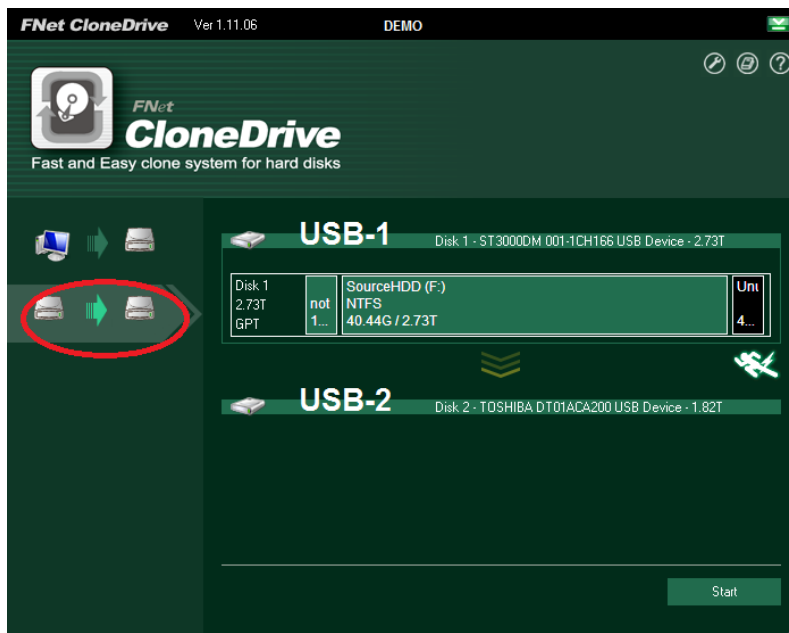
FNet CloneDrive Ver 1.11.06 DEMO

FNet
CloneDrive
Fast and Easy clone system for hard disks

USB-1
Disk 1 - ST3000DM 001-1CH166 USB Device - 2.73T

Disk 1
2.73T
GPT

not
1...

SourceHDD (F:)
NTFS
40.44G / 2.73T

Unı
4...

USB-2
Disk 2 - TOSHIBA DT01ACA200 USB Device - 1.82T

Start